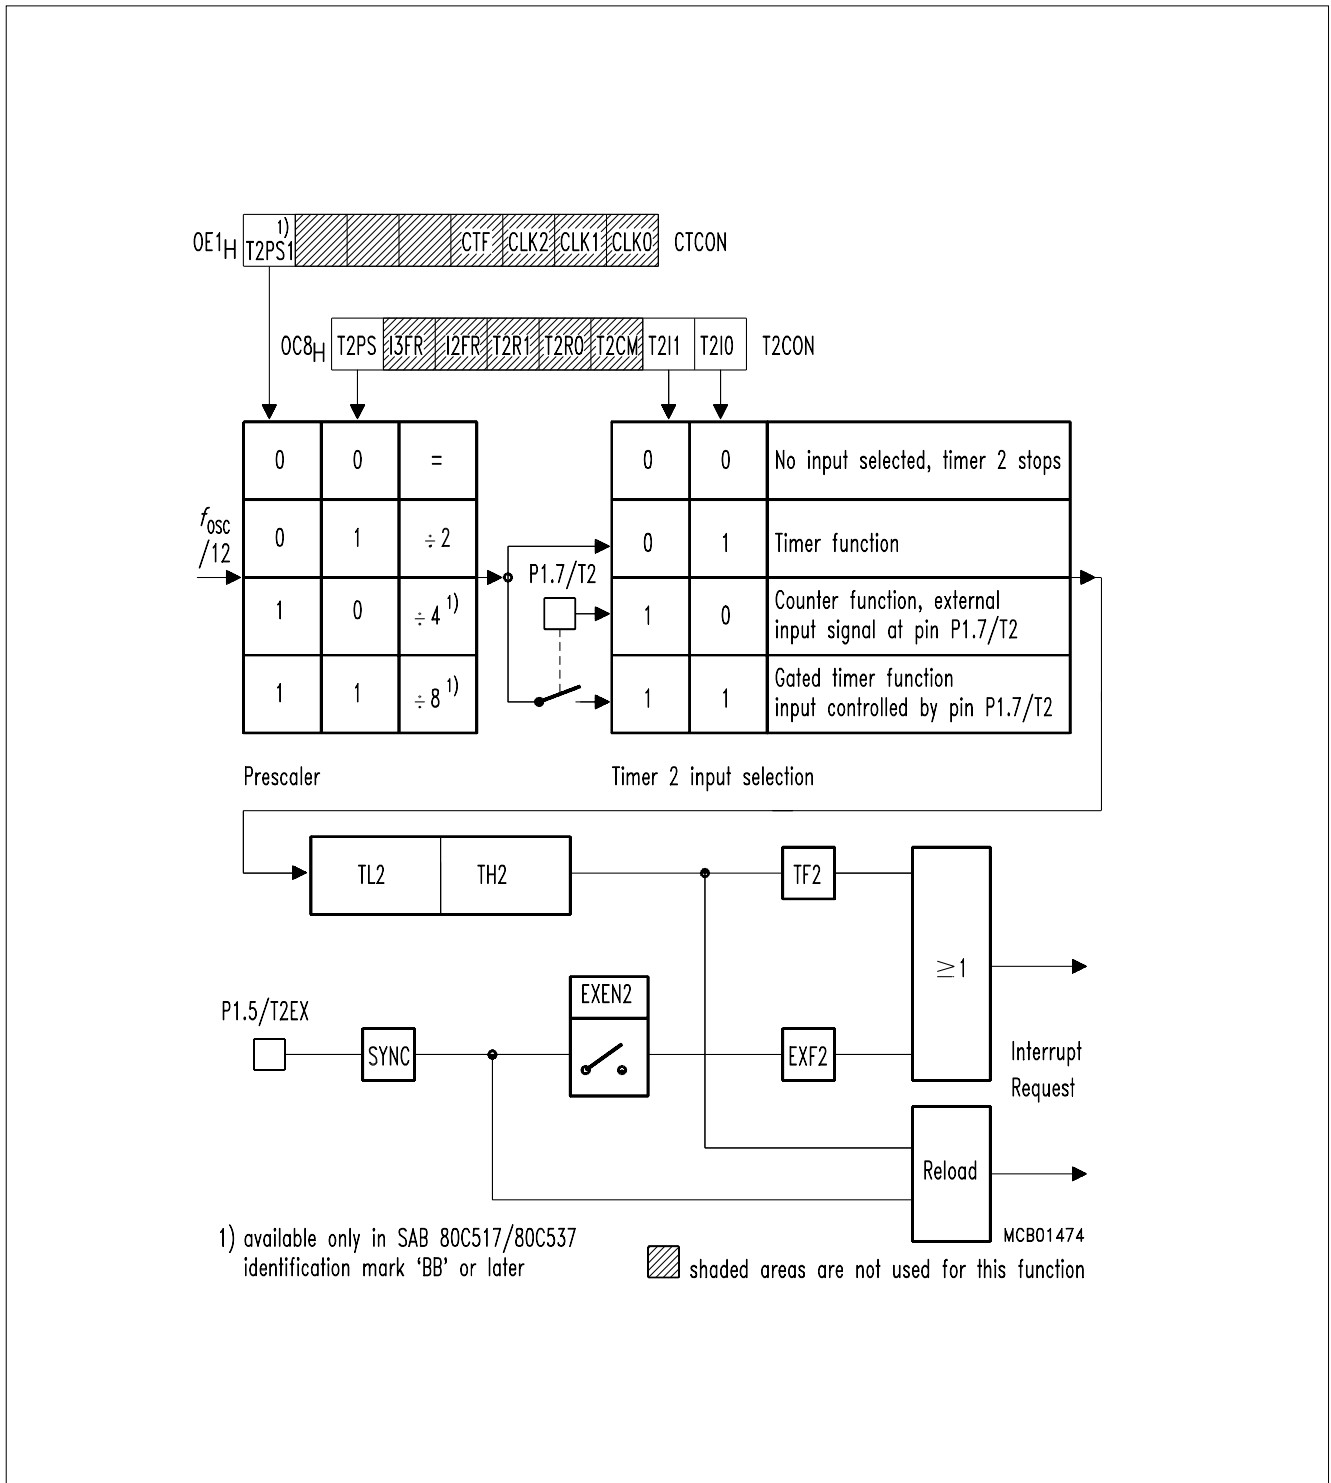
$0E1_H$ T2PS1$^{1)}$ CTF CLK2 CLK1 CLK0 CTCON

$0C8_H$ T2PS I3FR I2FR T2R1 T2R0 T2CM T2I1 T2I0 T2CON

| 0 | 0 | = |
|---|---|---|
| 0 | 1 | ÷ 2 |
| 1 | 0 | ÷ 4 $^{1)}$ |
| 1 | 1 | ÷ 8 $^{1)}$ |

$f_{OSC}$ /12

P1.7/T2

| 0 | 0 | No input selected, timer 2 stops |
|---|---|---|
| 0 | 1 | Timer function |
| 1 | 0 | Counter function, external input signal at pin P1.7/T2 |
| 1 | 1 | Gated timer function input controlled by pin P1.7/T2 |

Prescaler

Timer 2 input selection

TL2 TH2

TF2

$\geq 1$

P1.5/T2EX

SYNC

EXEN2

EXF2

Interrupt Request

Reload

1) available only in SAB 80C517/80C537 identification mark 'BB' or later

MCB01474

shaded areas are not used for this function